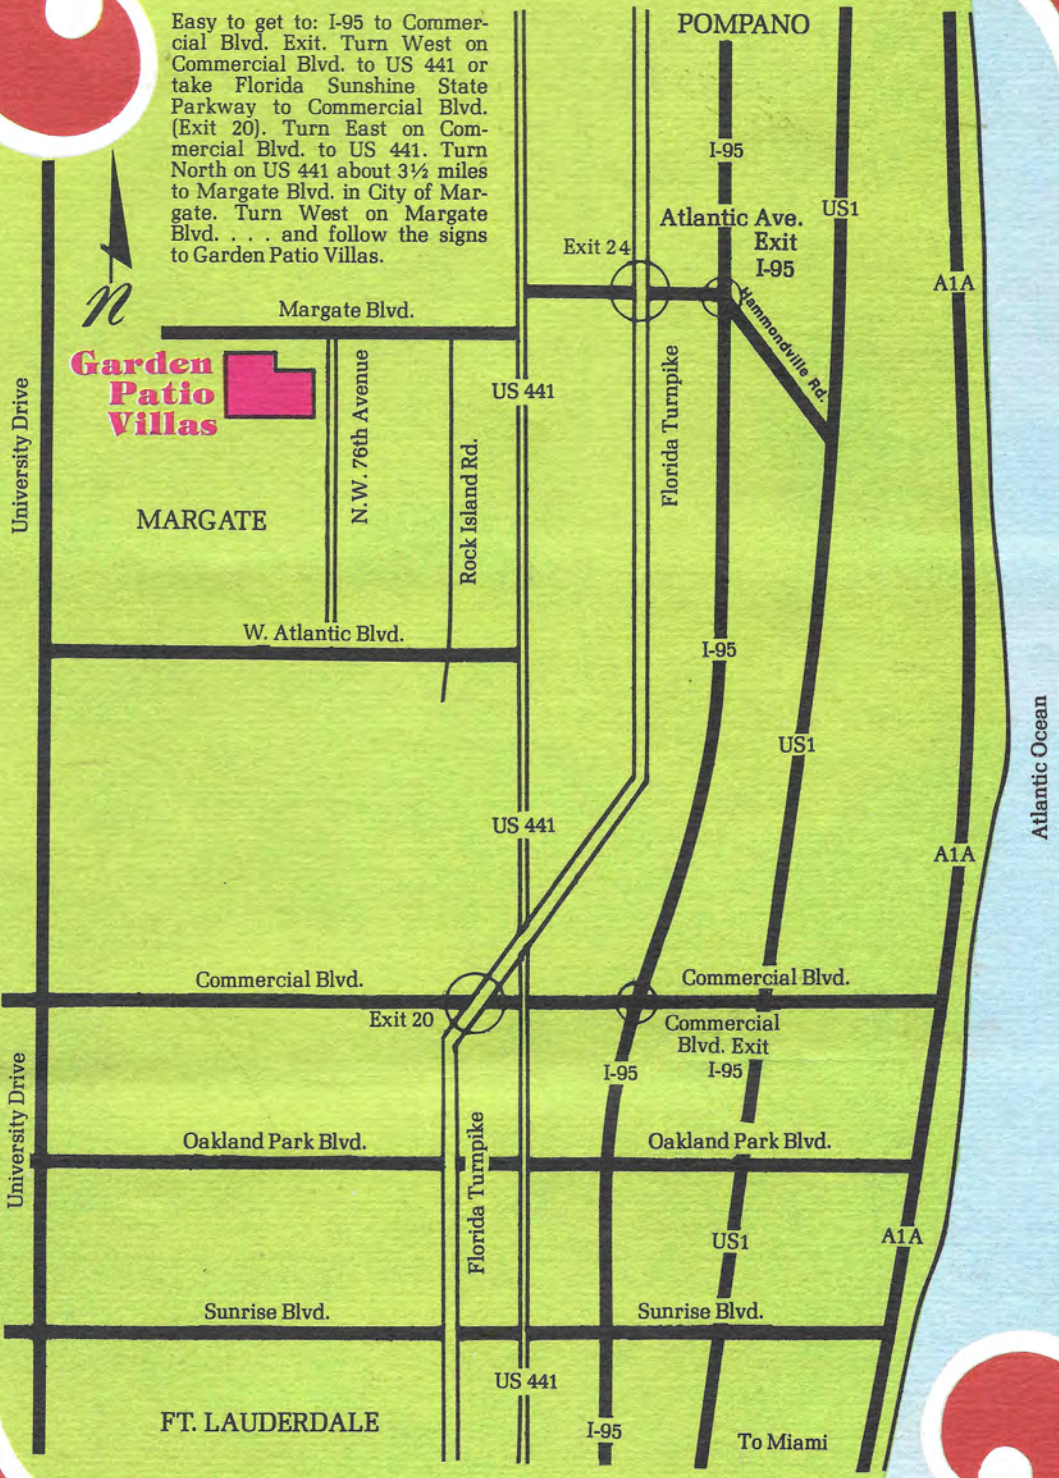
Easy to get to: I-95 to Commercial Blvd. Exit. Turn West on Commercial Blvd. to US 441 or take Florida Sunshine State Parkway to Commercial Blvd. (Exit 20). Turn East on Commercial Blvd. to US 441. Turn North on US 441 about 3½ miles to Margate Blvd. in City of Margate. Turn West on Margate Blvd. . . . and follow the signs to Garden Patio Villas.

n

POMPANO

I-95

Atlantic Ave. Exit I-95

US1

Exit 24

A1A

Margate Blvd.

Hammondville Rd.

Garden Patio Villas

US 441

University Drive

N.W. 76th Avenue

Rock Island Rd.

Florida Turnpike

MARGATE

W. Atlantic Blvd.

I-95

US1

Atlantic Ocean

US 441

A1A

Commercial Blvd.

Commercial Blvd.

Exit 20

Commercial Blvd. Exit I-95

I-95

University Drive

Oakland Park Blvd.

Oakland Park Blvd.

Florida Turnpike

US1

A1A

Sunrise Blvd.

Sunrise Blvd.

US 441

FT. LAUDERDALE

I-95

To Miami